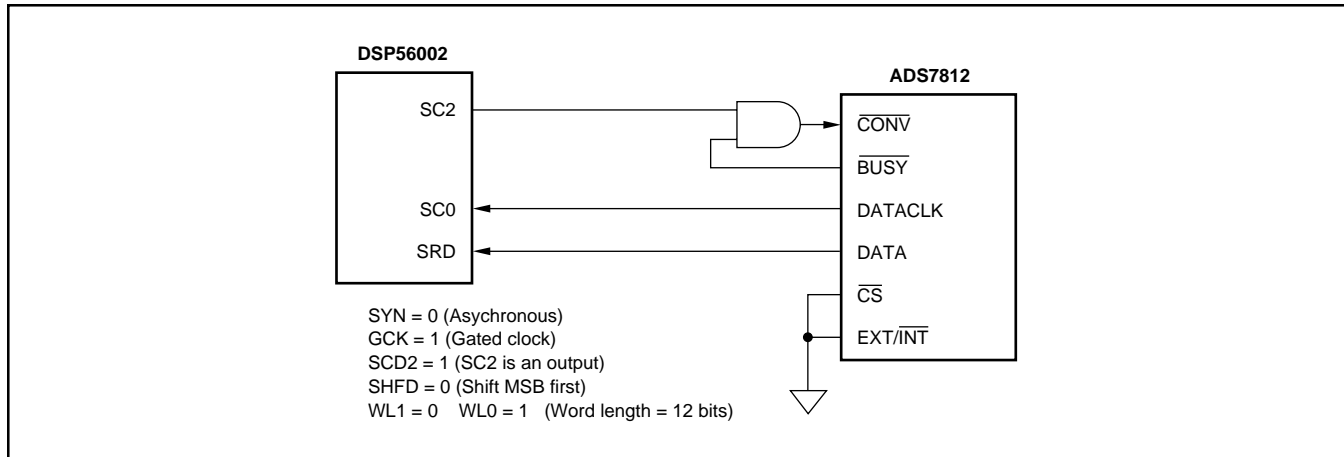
DSP56002

SC2

SC0

SRD

ADS7812

$\overline{CONV}$

$\overline{BUSY}$

DATACLK

DATA

$\overline{CS}$

EXT/$\overline{INT}$

SYN = 0 (Asychronous)
GCK = 1 (Gated clock)
SCD2 = 1 (SC2 is an output)
SHFD = 0 (Shift MSB first)
WL1 = 0 WL0 = 1 (Word length = 12 bits)